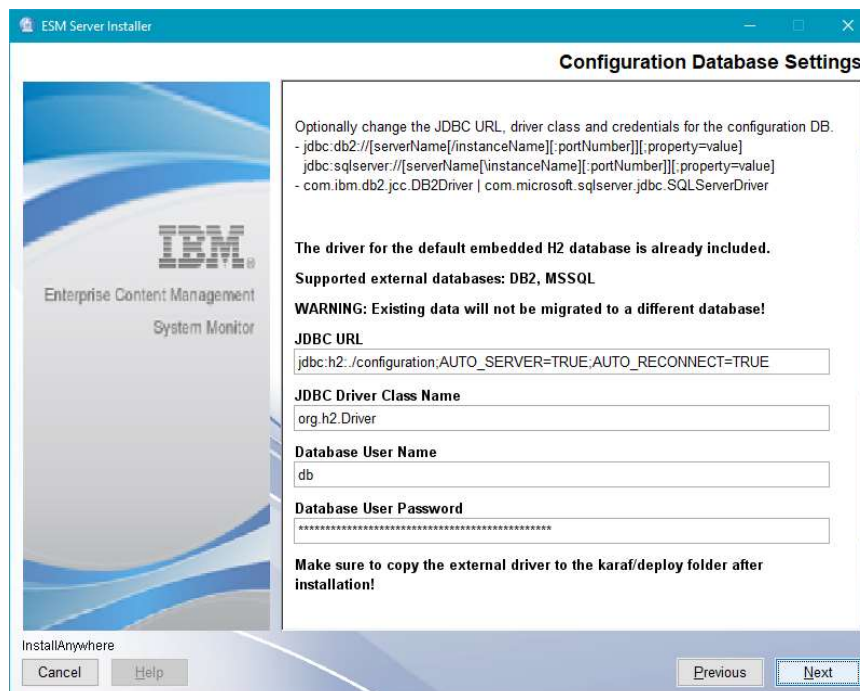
ESM Server Installer

Configuration Database Settings

IBM.

Enterprise Content Management

System Monitor

Optionally change the JDBC URL, driver class and credentials for the configuration DB.
- jdbc:db2://[serverName[/instanceName][:portNumber]][;property=value]
jdbc:sqlserver://[serverName[\instanceName][:portNumber]][;property=value]
- com.ibm.db2.jcc.DB2Driver | com.microsoft.sqlserver.jdbc.SQLServerDriver

The driver for the default embedded H2 database is already included.

Supported external databases: DB2, MSSQL

WARNING: Existing data will not be migrated to a different database!

JDBC URL

jdbc:h2:./configuration;AUTO_SERVER=TRUE;AUTO_RECONNECT=TRUE

JDBC Driver Class Name

org.h2.Driver

Database User Name

db

Database User Password

**********************************************

Make sure to copy the external driver to the karaf/deploy folder after installation!

InstallAnywhere

Cancel

Help

Previous

Next